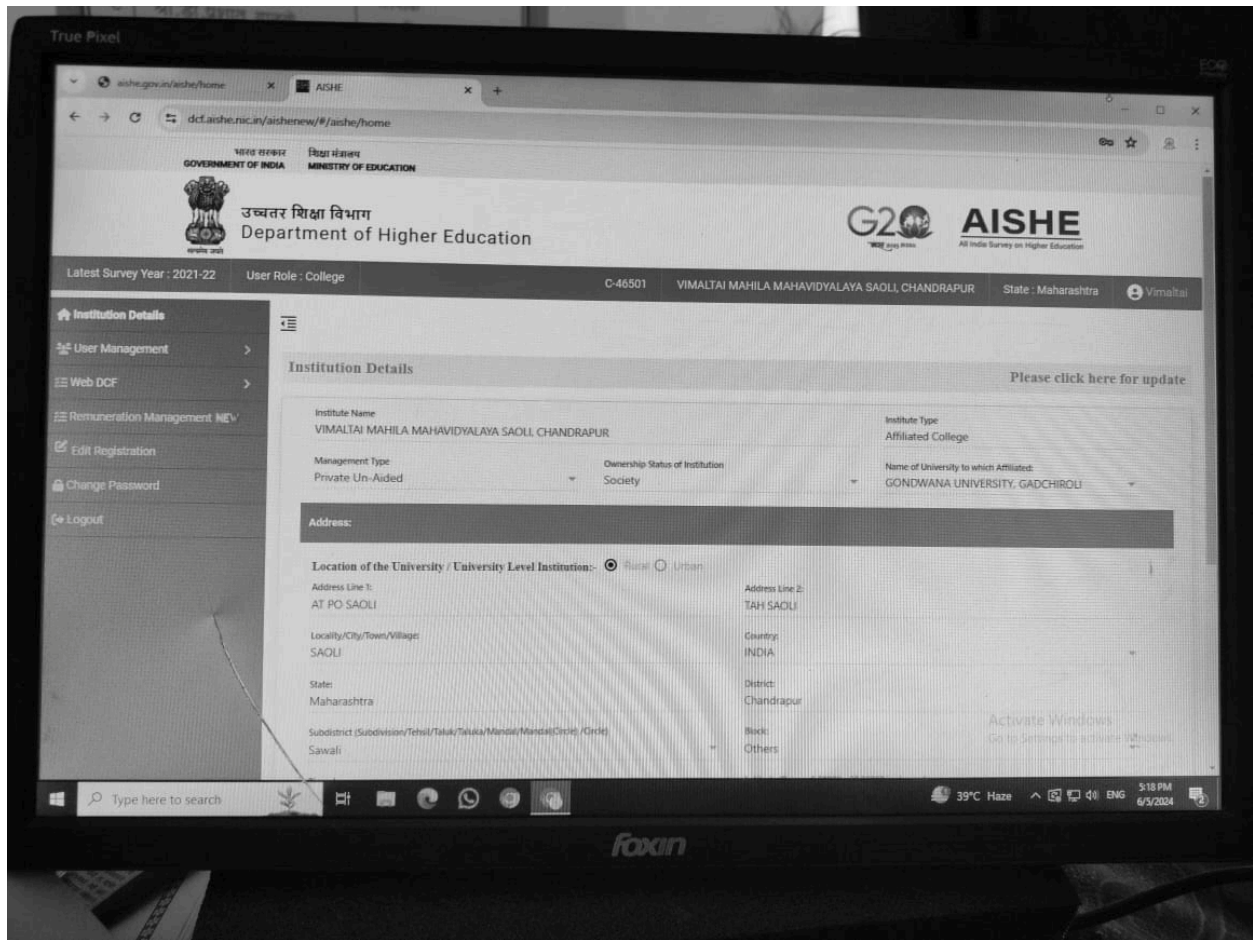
True Pixel

aishe.gov.in/aishe/home
AISHE
dcf.aishe.nic.in/aishenew/#/aishe/home

भारत सरकार
GOVERNMENT OF INDIA
शिक्षा मंत्रालय
MINISTRY OF EDUCATION

उच्चतर शिक्षा विभाग
Department of Higher Education

G20
AISHE
All India Survey on Higher Education

Latest Survey Year : 2021-22 User Role : College C-46501 VIMALTAI MAHILA MAHAVIDYALAYA SAOLI, CHANDRAPUR State : Maharashtra Vimaltai

Institution Details
User Management
Web DCF
Remuneration Management NEW
Edit Registration
Change Password
Logout

Institution Details
Please click here for update

Institute Name
VIMALTAI MAHILA MAHAVIDYALAYA SAOLI, CHANDRAPUR
Institute Type
Affiliated College
Management Type
Private Un-Aided
Ownership Status of Institution
Society
Name of University to which Affiliated:
GONDWANA UNIVERSITY, GADCHIROLI

Address:

Location of the University / University Level Institution:- Rural Urban
Address Line 1:
AT PO SAOLI
Address Line 2:
TAH SAOLI
Locality/City/Town/Village:
SAOLI
Country:
INDIA
State:
Maharashtra
District:
Chandrapur
Subdistrict (Subdivision/Tehsil/Taluk/Taluka/Mandal/Mandal/Circle) /Circle)
Sawali
Block:
Others

Activate Windows
Go to Settings to activate Windows.

Type here to search
39°C Haze ENG 5:18 PM 6/5/2024

foxin